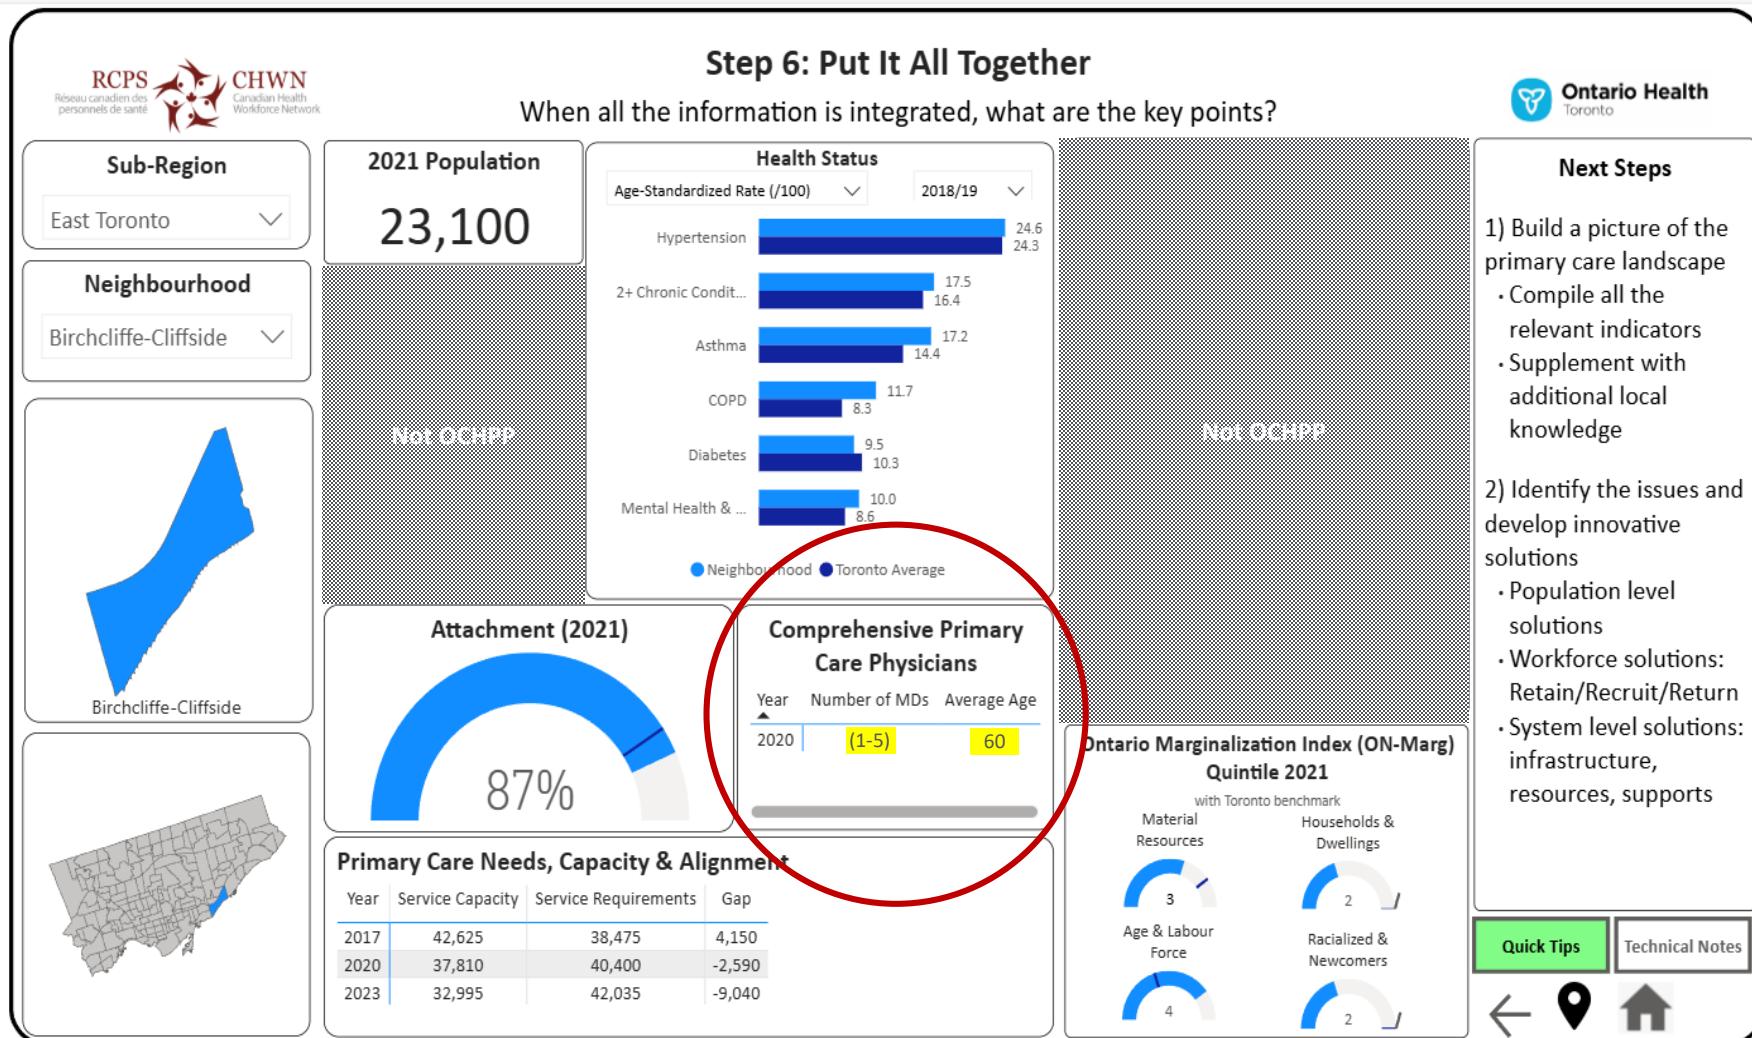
RCPS Réseau canadien des personnels de santé
CHWN Canadian Health Workforce Network

Step 6: Put It All Together
When all the information is integrated, what are the key points?

Ontario Health Toronto

Sub-Region
East Toronto

Neighbourhood
Birchcliffe-Cliffside

Birchcliffe-Cliffside

2021 Population
23,100

Not OCHPP

Health Status
Age-Standardized Rate (/100) 2018/19

| | Neighbourhood | Toronto Average |
|---|---|---|
| Hypertension | 24.6 | 24.3 |
| 2+ Chronic Condit... | 17.5 | 16.4 |
| Asthma | 17.2 | 14.4 |
| COPD | 11.7 | 8.3 |
| Diabetes | 9.5 | 10.3 |
| Mental Health & ... | 10.0 | 8.6 |

Neighbourhood Toronto Average

Not OCHPP

Next Steps
1) Build a picture of the primary care landscape
• Compile all the relevant indicators
• Supplement with additional local knowledge

2) Identify the issues and develop innovative solutions
• Population level solutions
• Workforce solutions: Retain/Recruit/Return
• System level solutions: infrastructure, resources, supports

Attachment (2021)
87%

Comprehensive Primary Care Physicians

| Year | Number of MDs | Average Age |
|---|---|---|
| 2020 | (1-5) | 60 |

Ontario Marginalization Index (ON-Marg) Quintile 2021
with Toronto benchmark
Material Resources 3
Households & Dwellings 2
Age & Labour Force 4
Racialized & Newcomers 2

Primary Care Needs, Capacity & Alignment

| Year | Service Capacity | Service Requirements | Gap |
|---|---|---|---|
| 2017 | 42,625 | 38,475 | 4,150 |
| 2020 | 37,810 | 40,400 | -2,590 |
| 2023 | 32,995 | 42,035 | -9,040 |

Quick Tips
Technical Notes